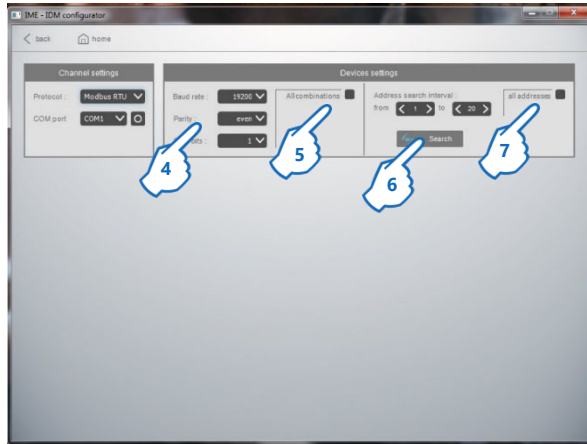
IME - IDM configurator

back home

Channel settings

Protocol : Modbus RTU

COM port COM1

Devices settings

Baud rate : 19200

All combinations

Parity : even

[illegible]ts : 1

Address search interval :

from 1 to 20

all addresses

Search

4

5

6

7